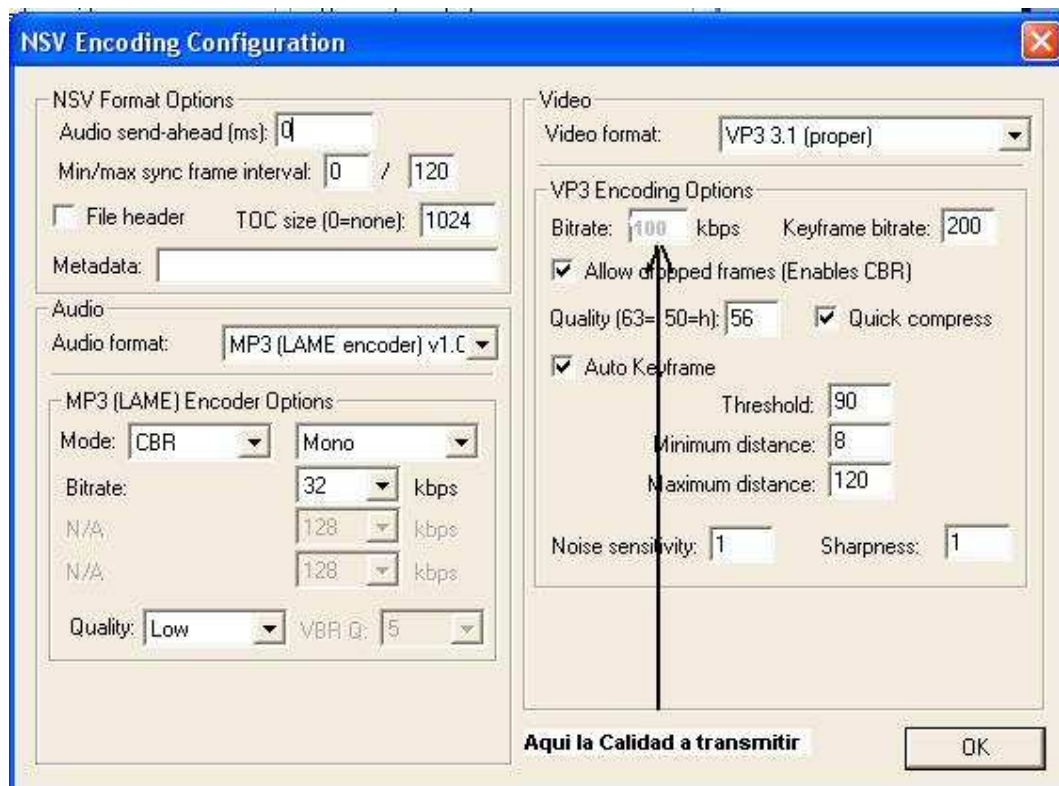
NSV Encoding Configuration

NSV Format Options
Audio send-ahead (ms): 0
Min/max sync frame interval: 0 / 120
File header TOC size (0=none): 1024
Metadata:

Audio
Audio format: MP3 (LAME encoder) v1.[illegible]

MP3 (LAME) Encoder Options
Mode: CBR Mono
Bitrate: 32 kbps
N/A 128 kbps
N/A 128 kbps
Quality: Low VBR Q: 5

Video
Video format: VP3 3.1 (proper)

VP3 Encoding Options
Bitrate: 100 kbps Keyframe bitrate: 200
Allow dropped frames (Enables CBR)
Quality (63=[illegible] 50=h): 56 Quick compress
Auto Keyframe
Threshold: 90
Minimum distance: 8
Maximum distance: 120
Noise sensitivity: 1 Sharpness: 1

Aqui la Calidad a transmitir

OK